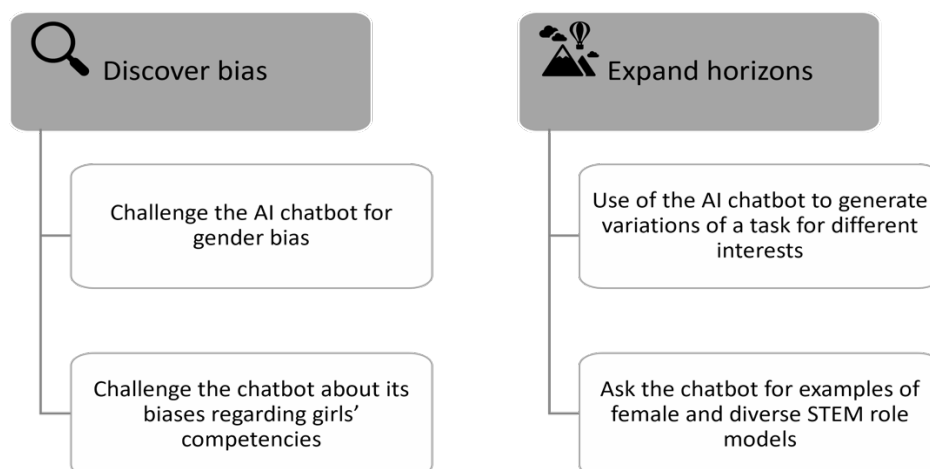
Discover bias

Challenge the AI chatbot for gender bias

Challenge the chatbot about its biases regarding girls' competencies

Expand horizons

Use of the AI chatbot to generate variations of a task for different interests

Ask the chatbot for examples of female and diverse STEM role models